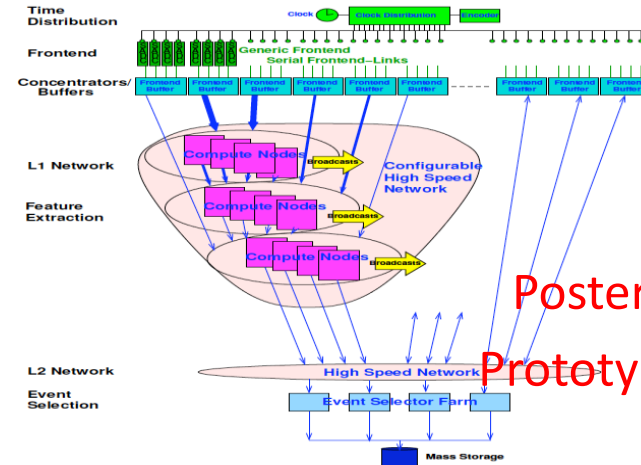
Time Distribution

Clock

Clock Distribution

Encoder

Frontend

Generic Frontend

Serial Frontend–Links

Concentrators/ Buffers

Fronend Buffer

Fronend Buffer

Fronend Buffer

Fronend Buffer

Fronend Buffer

Fronend Buffer

Fronend Buffer

Fronend Buffer

Fronend Buffer

L1 Network

Compute Nodes

Broadcasts

Configurable High Speed Network

Feature Extraction

Compute Nodes

Broadcasts

Compute Nodes

Broadcasts

Poster

L2 Network

High Speed Network

Prototy

Event Selection

Event Selector Farm

Mass Storage